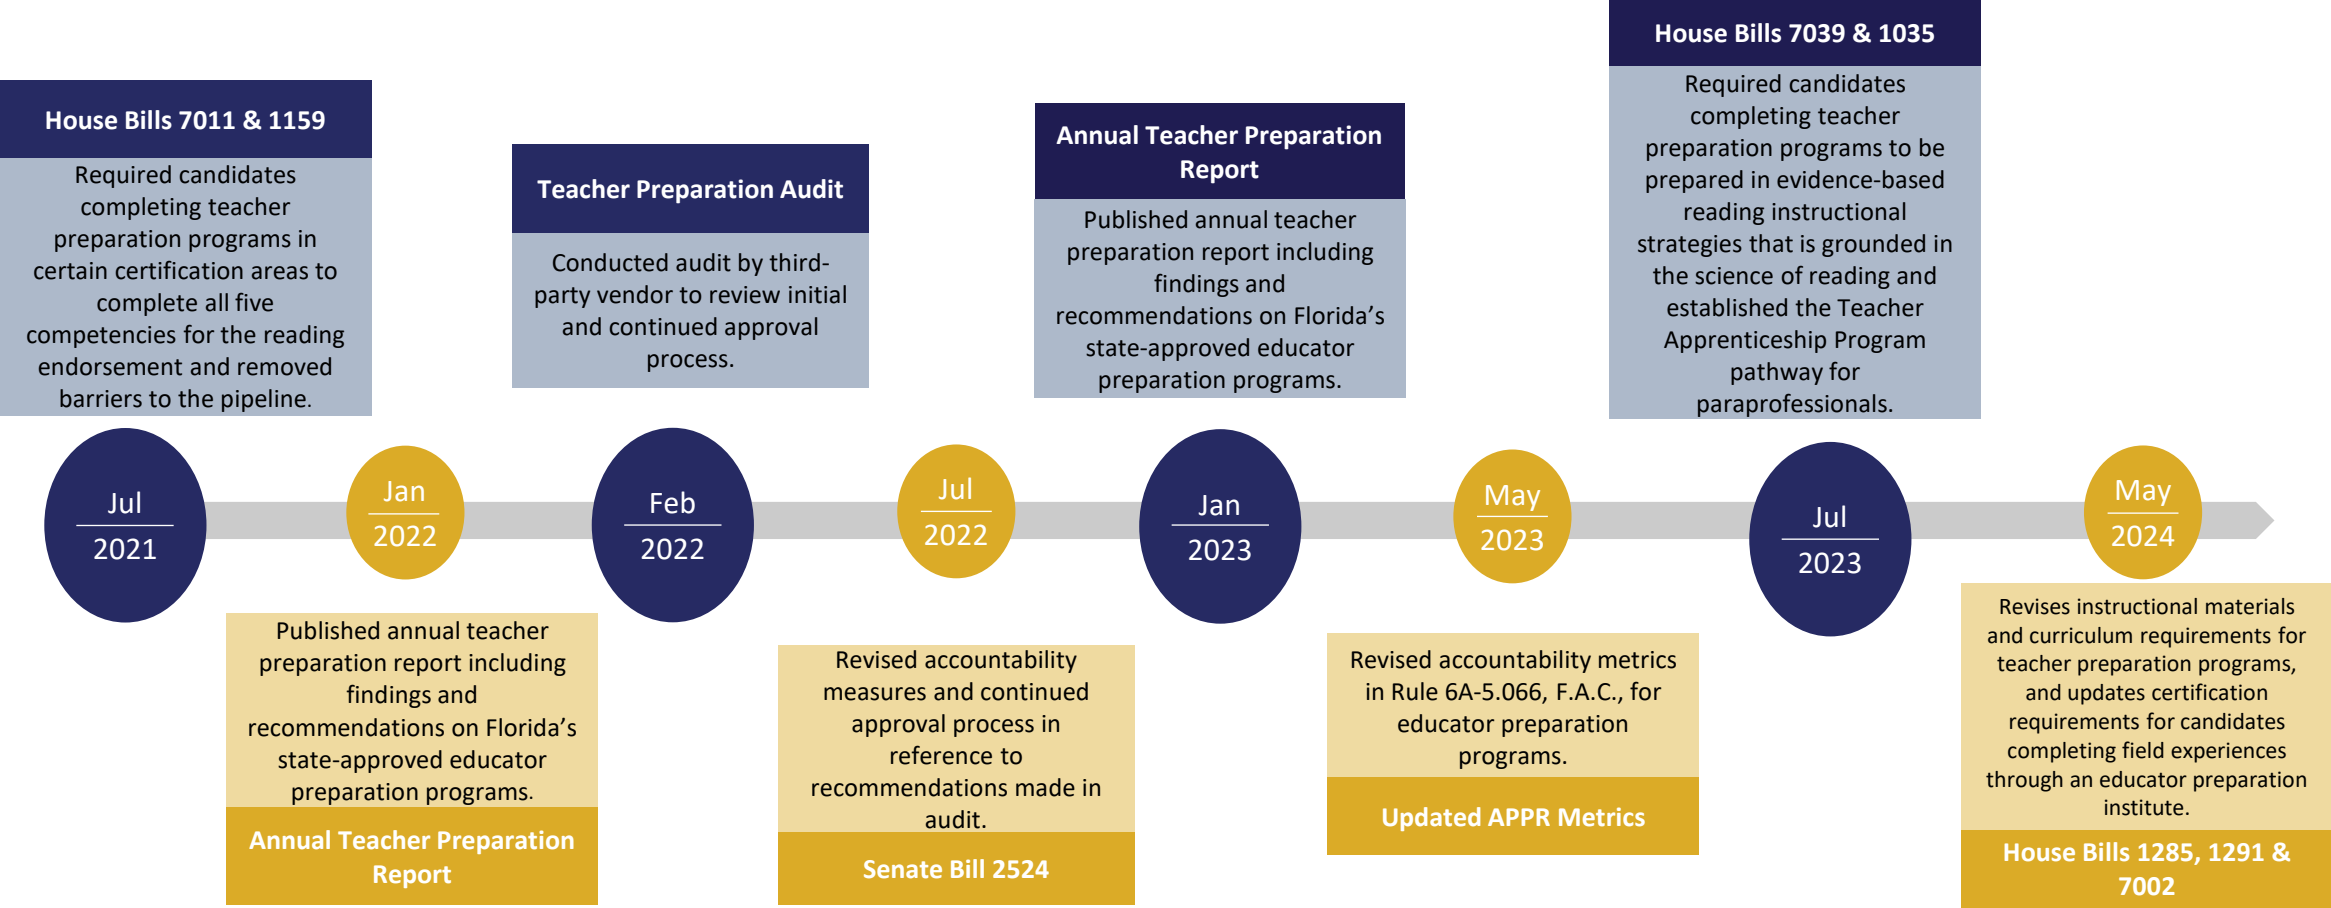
House Bills 7011 & 1159

Required candidates completing teacher preparation programs in certain certification areas to complete all five competencies for the reading endorsement and removed barriers to the pipeline.

Teacher Preparation Audit

Conducted audit by third-party vendor to review initial and continued approval process.

Annual Teacher Preparation Report

Published annual teacher preparation report including findings and recommendations on Florida's state-approved educator preparation programs.

House Bills 7039 & 1035

Required candidates completing teacher preparation programs to be prepared in evidence-based reading instructional strategies that is grounded in the science of reading and established the Teacher Apprenticeship Program pathway for paraprofessionals.

Jul 2021

Jan 2022

Feb 2022

Jul 2022

Jan 2023

May 2023

Jul 2023

May 2024

Published annual teacher preparation report including findings and recommendations on Florida's state-approved educator preparation programs.

Annual Teacher Preparation Report

Revised accountability measures and continued approval process in reference to recommendations made in audit.

Senate Bill 2524

Revised accountability metrics in Rule 6A-5.066, F.A.C., for educator preparation programs.

Updated APPR Metrics

Revises instructional materials and curriculum requirements for teacher preparation programs, and updates certification requirements for candidates completing field experiences through an educator preparation institute.

House Bills 1285, 1291 & 7002